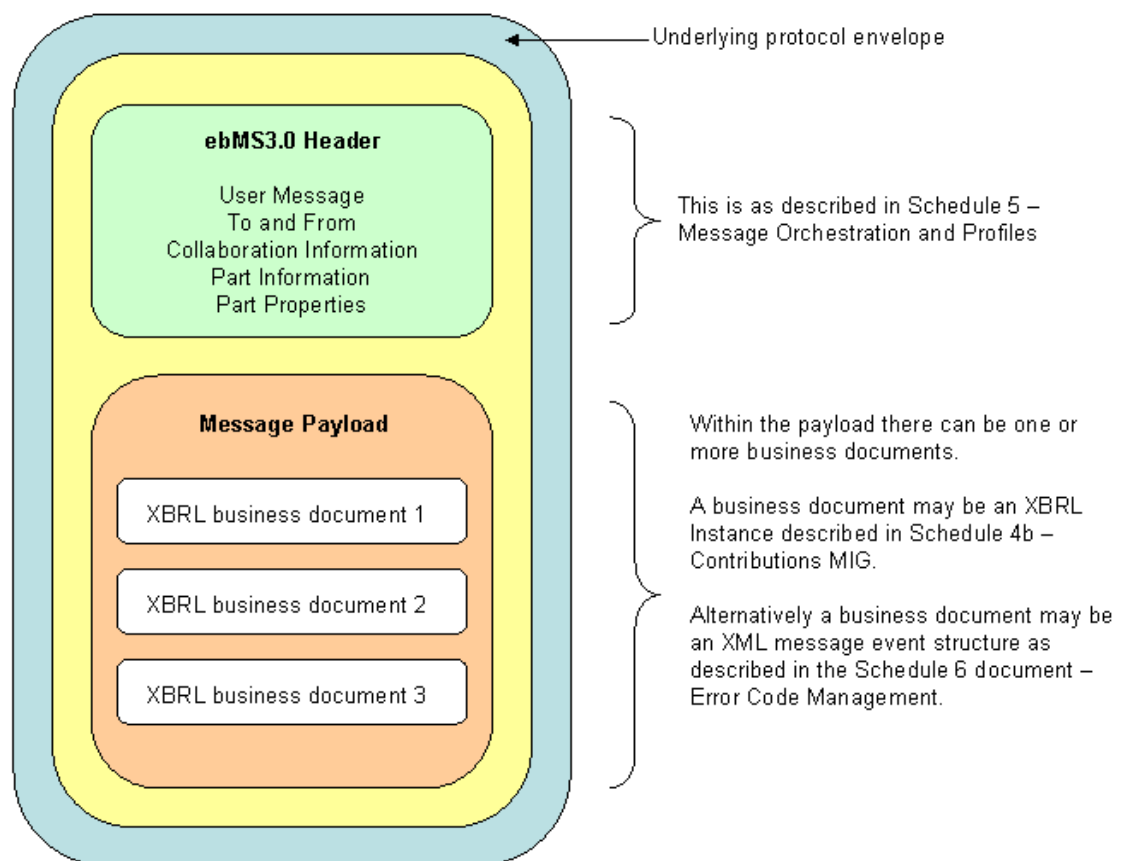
Underlying protocol envelope

ebMS3.0 Header

User Message
To and From
Collaboration Information
Part Information
Part Properties

This is as described in Schedule 5 – Message Orchestration and Profiles

Message Payload

XBRL business document 1

XBRL business document 2

XBRL business document 3

Within the payload there can be one or more business documents.

A business document may be an XBRL Instance described in Schedule 4b – Contributions MIG.

Alternatively a business document may be an XML message event structure as described in the Schedule 6 document – Error Code Management.